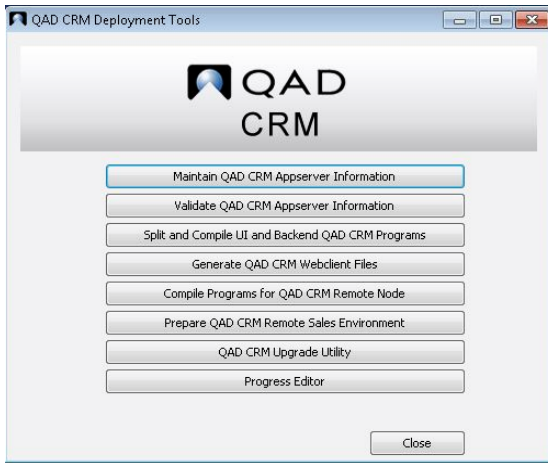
QAD CRM Deployment Tools

QAD
CRM

Maintain QAD CRM Appserver Information

Validate QAD CRM Appserver Information

Split and Compile UI and Backend QAD CRM Programs

Generate QAD CRM Webclient Files

Compile Programs for QAD CRM Remote Node

Prepare QAD CRM Remote Sales Environment

QAD CRM Upgrade Utility

Progress Editor

Close